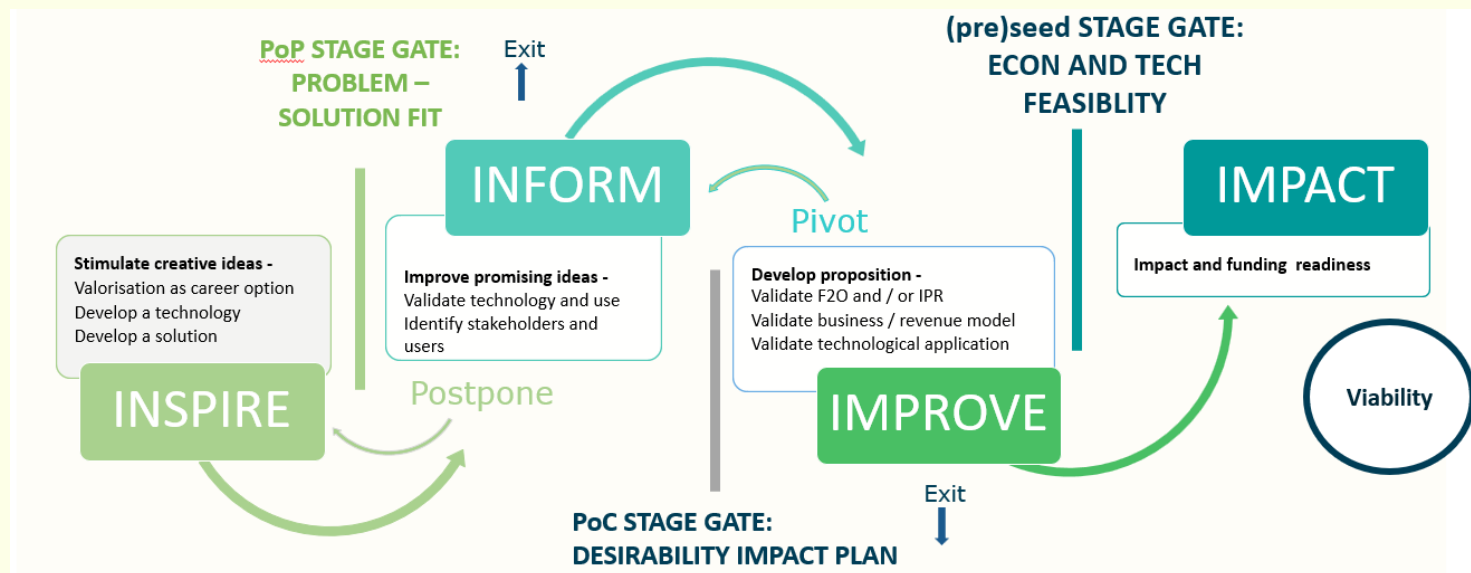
PoP STAGE GATE: PROBLEM – SOLUTION FIT

Exit

(pre)seed STAGE GATE: ECON AND TECH FEASIBLITY

INFORM

Pivot

IMPACT

Stimulate creative ideas -
Valorisation as career option
Develop a technology
Develop a solution

Improve promising ideas -
Validate technology and use
Identify stakeholders and users

Develop proposition -
Validate F2O and / or IPR
Validate business / revenue model
Validate technological application

Impact and funding readiness

INSPIRE

Postpone

IMPROVE

Viability

Exit

PoC STAGE GATE: DESIRABILITY IMPACT PLAN